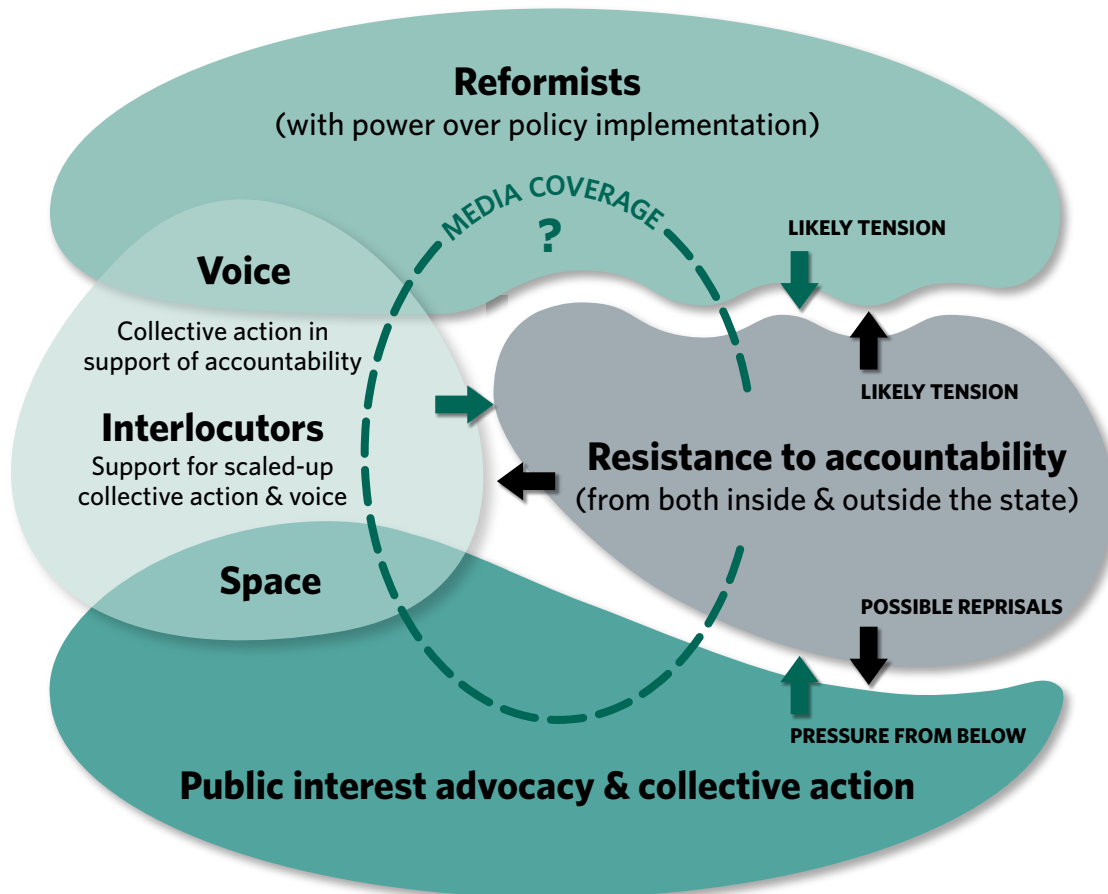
Reformists
(with power over policy implementation)

MEDIA COVERAGE
?

LIKELY TENSION

LIKELY TENSION

Voice
Collective action in support of accountability

Interlocutors
Support for scaled-up collective action & voice

Space

Resistance to accountability
(from both inside & outside the state)

POSSIBLE REPRISALS

PRESSURE FROM BELOW

Public interest advocacy & collective action